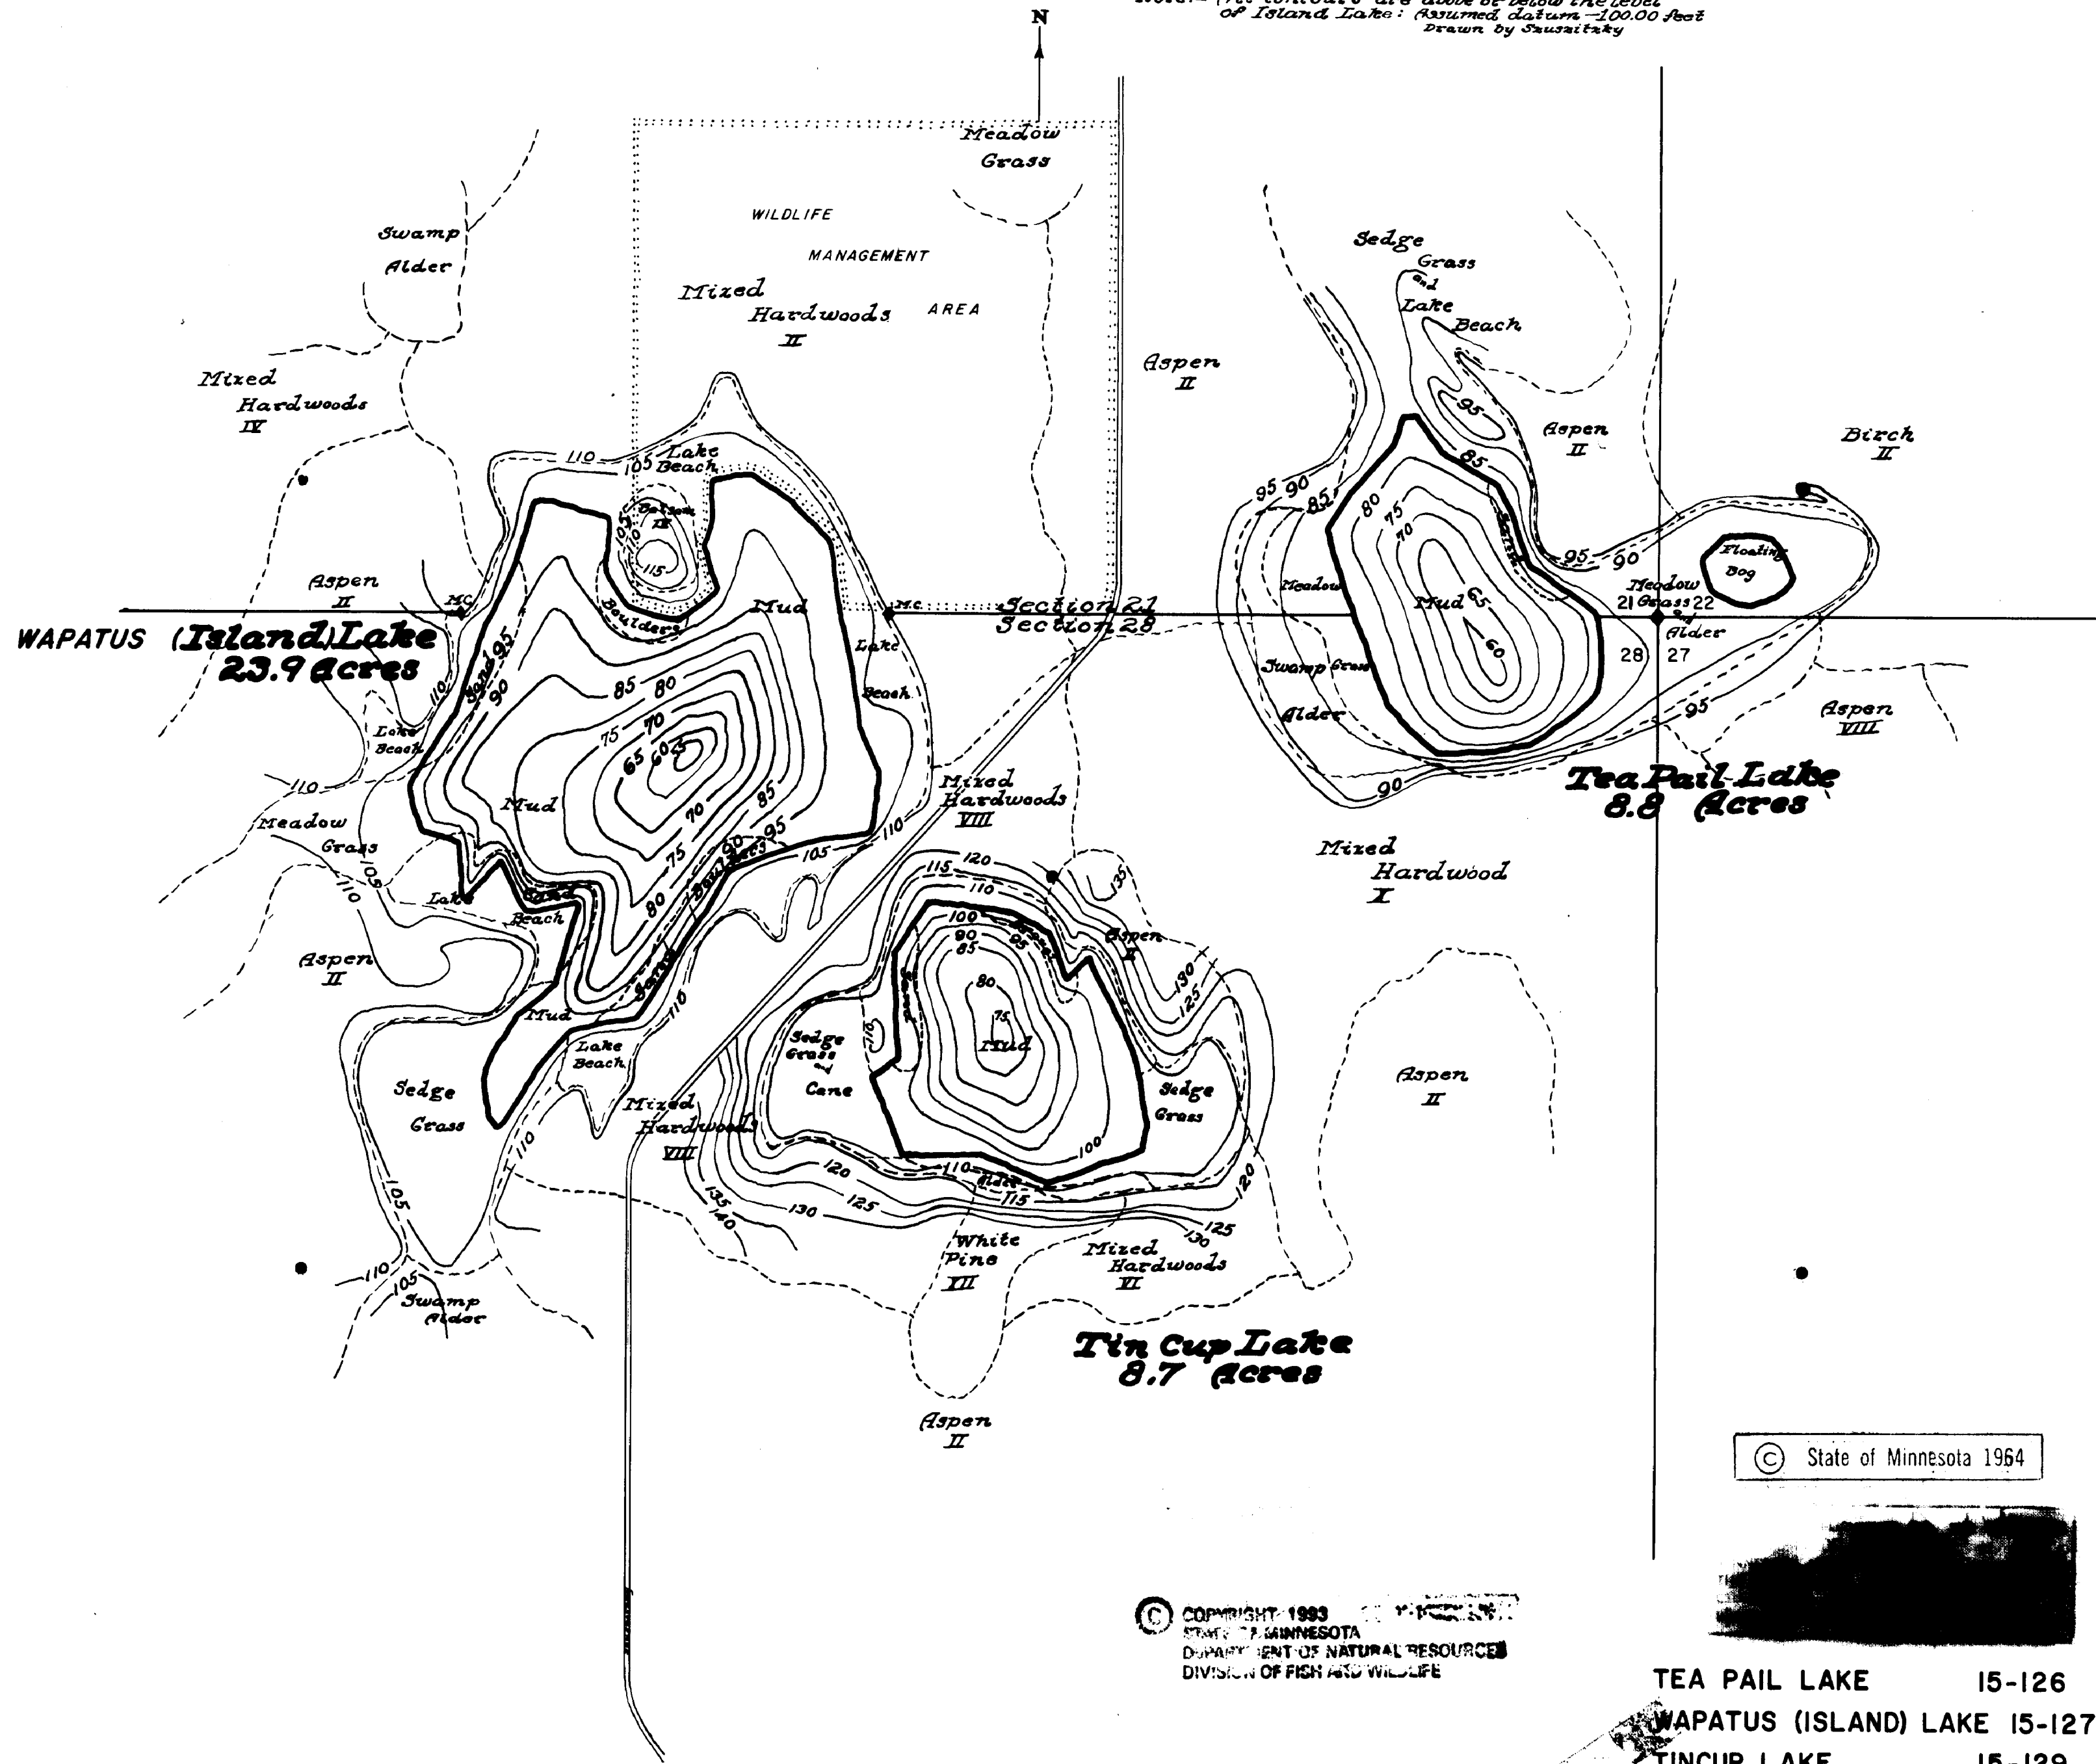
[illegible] contours are above or below the level of Island Lake: Assumed datum -100.00 feet
Drawn by Szuszitzky

N

Meadow Grass

WILDLIFE MANAGEMENT AREA

Mixed Hardwoods II

Swamp Alder

Mixed Hardwoods IV

Aspen II

Sedge Grass and Lake Beach

Aspen II

Birch II

Lake Beach

Balsam IX

115

Boulders

Mud

M.C.

M.C.

Section 21
Section 28

Aspen II

WAPATUS (Island) Lake
23.9 Acres

Sand 95 90

85 80 75 70 65 60 65

Lake Beach

Mud

110

Meadow Grass

Lake Beach

Mud

Lake Beach

Sedge Grass

Mixed Hardwoods VIII

95 90 85 80 75 70 65 60

Meadow

Mud

Swamp Grass

Alder

Floating Bog

Meadow Grass and Alder

21 22
28 27

Aspen VIII

Tea Pail Lake
8.8 Acres

Mixed Hardwood I

120 115 110 100 90 85 80 75

Aspen I

Sedge Grass and Cane

Mud

Sedge Grass

Aspen II

Mixed Hardwoods VIII

130 125 120 115 110 Alder

White Pine XII

Mixed Hardwoods VI

Swamp Alder

Tin Cup Lake
8.7 Acres

Aspen II

© State of Minnesota 1964

© COPYRIGHT 1993 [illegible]
STATE OF MINNESOTA
DEPARTMENT OF NATURAL RESOURCES
DIVISION OF FISH AND WILDLIFE

TEA PAIL LAKE 15-126
WAPATUS (ISLAND) LAKE 15-127
TINCUP LAKE 15-129